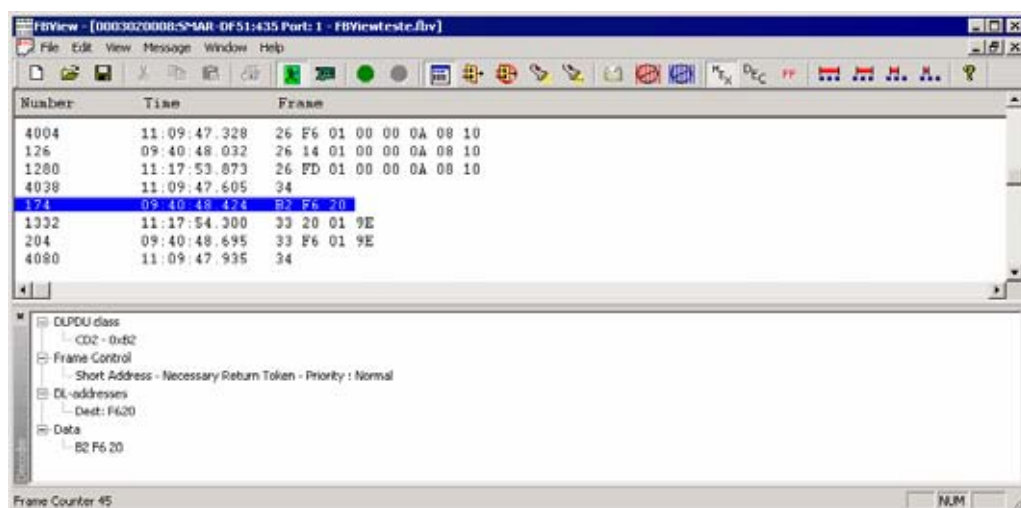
FBView - [00030200008:SMAR-DF51:435 Port: 1 - FBViewteste.fbv]

File Edit View Message Window Help

| Number | Time | Frame |
|---|---|---|
| 4004 | 11:09:47.328 | 26 F6 01 00 00 0A 08 10 |
| 126 | 09:40:48.032 | 26 14 01 00 00 0A 08 10 |
| 1280 | 11:17:53.873 | 26 FD 01 00 00 0A 08 10 |
| 4038 | 11:09:47.605 | 34 |
| 174 | 09:40:48.424 | B2 F6 20 |
| 1332 | 11:17:54.300 | 33 20 01 9E |
| 204 | 09:40:48.695 | 33 F6 01 9E |
| 4080 | 11:09:47.935 | 34 |

DLPDU class
CD2 - 0xB2
Frame Control
Short Address - Necessary Return Token - Priority : Normal
DL-addresses
Dest: F620
Data
B2 F6 20

Frame Counter 45

NUM